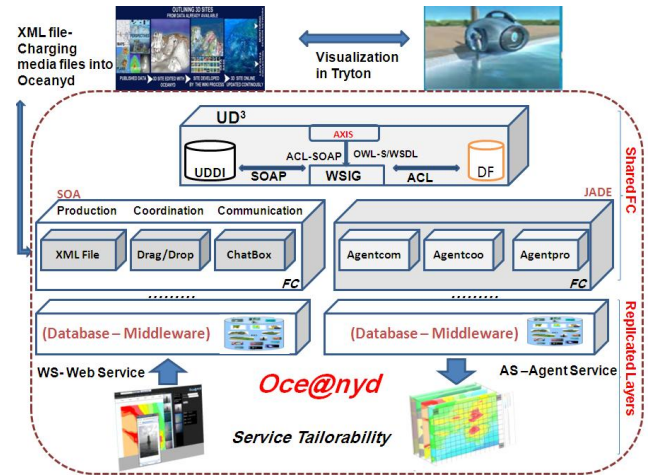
XML file-Charging media files into Oceanyd

OUTLINING 3D SITES
FROM DATA ALREADY AVAILABLE

PUBLISHED DATA
3D SITES EDITED WITH OCEANYD
SITE DEVELOPED BY THE WIKI PROCESS
3D SITES ONLINE UPDATED CONTINOUSLY

Visualization in Tryton

UD$^3$

AXIS

ACL-SOAP

OWL-S/WSDL

UDDI

SOAP

WSIG

ACL

DF

Shared FC

SOA

JADE

Production Coordination Communication

XML File

Drag/Drop

ChatBox

FC

Agentcom

Agentcoo

Agentpro

FC

..........

..........

(Database – Middleware)

(Database – Middleware)

Replicated Layers

WS- Web Service

Oce@nyd

AS –Agent Service

Service Tailorability